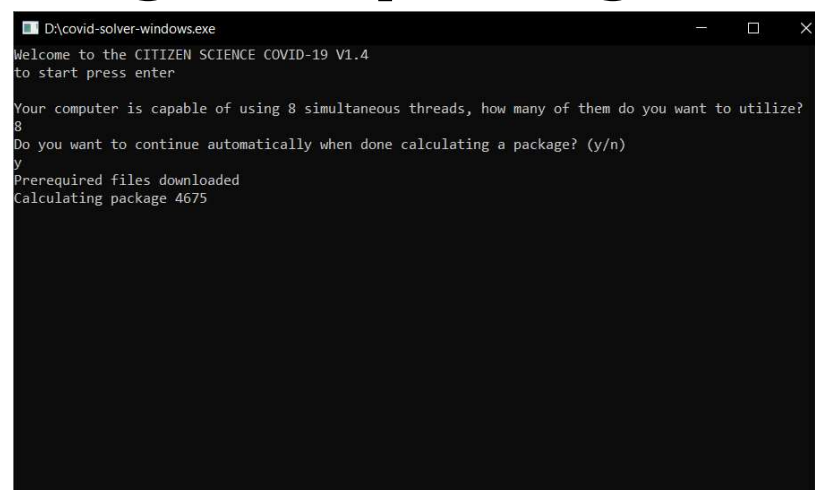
D:\covid-solver-windows.exe

Welcome to the CITIZEN SCIENCE COVID-19 V1.4
to start press enter

Your computer is capable of using 8 simultaneous threads, how many of them do you want to utilize?
8
Do you want to continue automatically when done calculating a package? (y/n)
y
Prerequired files downloaded
Calculating package 4675